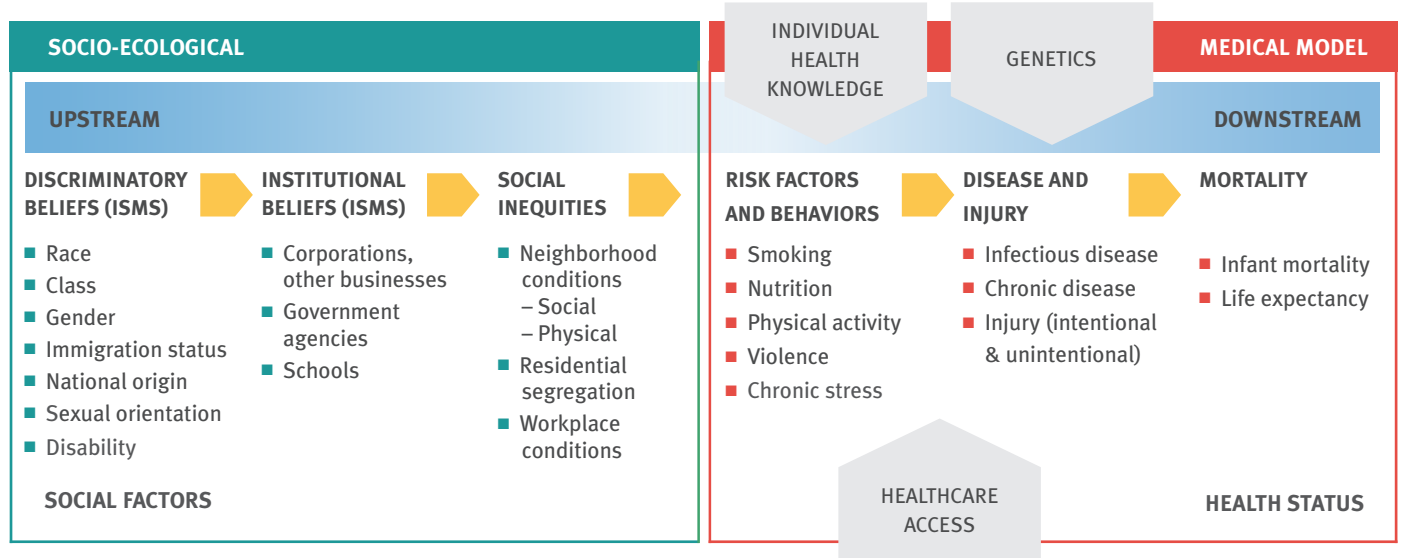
SOCIO-ECOLOGICAL

INDIVIDUAL HEALTH KNOWLEDGE

GENETICS

MEDICAL MODEL

UPSTREAM

DOWNSTREAM

DISCRIMINATORY BELIEFS (ISMS)

- Race
- Class
- Gender
- Immigration status
- National origin
- Sexual orientation
- Disability

INSTITUTIONAL BELIEFS (ISMS)

- Corporations, other businesses
- Government agencies
- Schools

SOCIAL INEQUITIES

- Neighborhood conditions
  – Social
  – Physical
- Residential segregation
- Workplace conditions

SOCIAL FACTORS

RISK FACTORS AND BEHAVIORS

- Smoking
- Nutrition
- Physical activity
- Violence
- Chronic stress

DISEASE AND INJURY

- Infectious disease
- Chronic disease
- Injury (intentional & unintentional)

MORTALITY

- Infant mortality
- Life expectancy

HEALTHCARE ACCESS

HEALTH STATUS